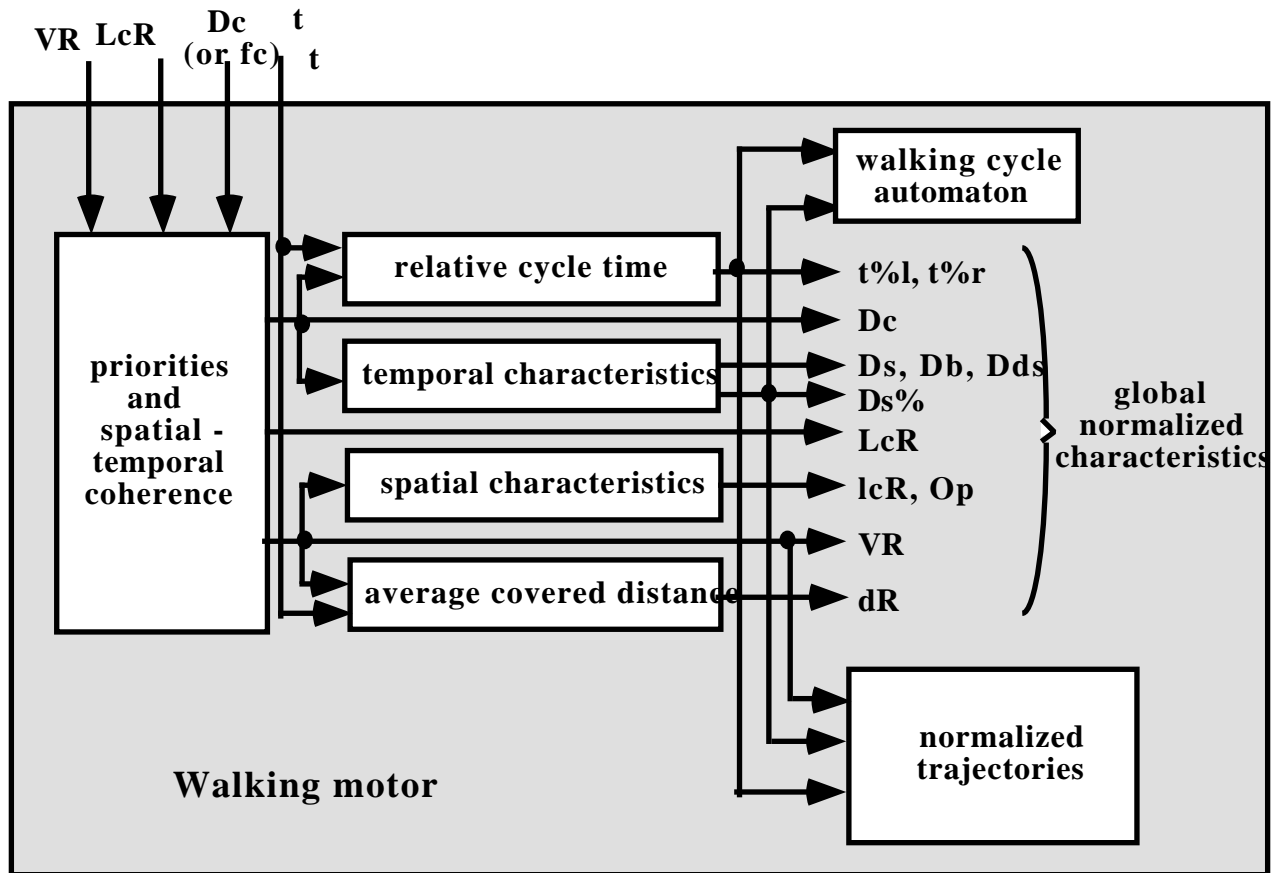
VR LcR Dc (or fc) t t

walking cycle automaton

priorities and spatial - temporal coherence

relative cycle time

temporal characteristics

spatial characteristics

average covered distance

t%l, t%r
Dc
Ds, Db, Dds
Ds%
LcR
lcR, Op
VR
dR

global normalized characteristics

normalized trajectories

Walking motor